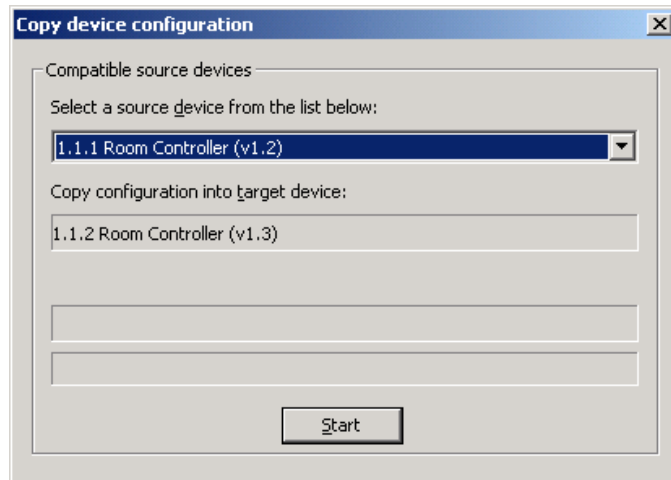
Copy device configuration

Compatible source devices

Select a source device from the list below:

1.1.1 Room Controller (v1.2)

Copy configuration into target device:

1.1.2 Room Controller (v1.3)

Start